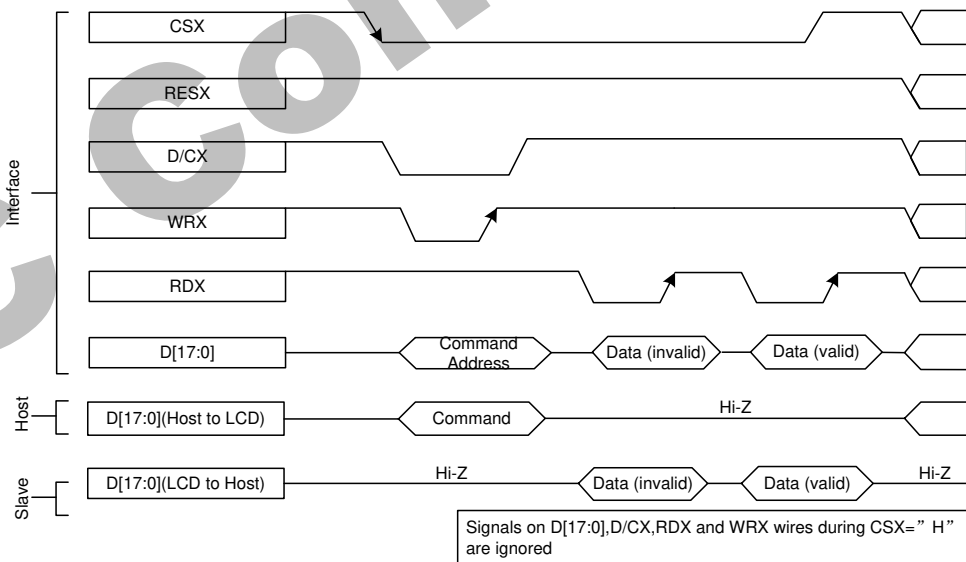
Interface

CSX

RESX

D/CX

WRX

RDX

D[17:0]

Command Address

Data (invalid)

Data (valid)

Host

D[17:0](Host to LCD)

Command

Hi-Z

Slave

D[17:0](LCD to Host)

Hi-Z

Data (invalid)

Data (valid)

Hi-Z

Signals on D[17:0],D/CX,RDX and WRX wires during CSX=” H” are ignored